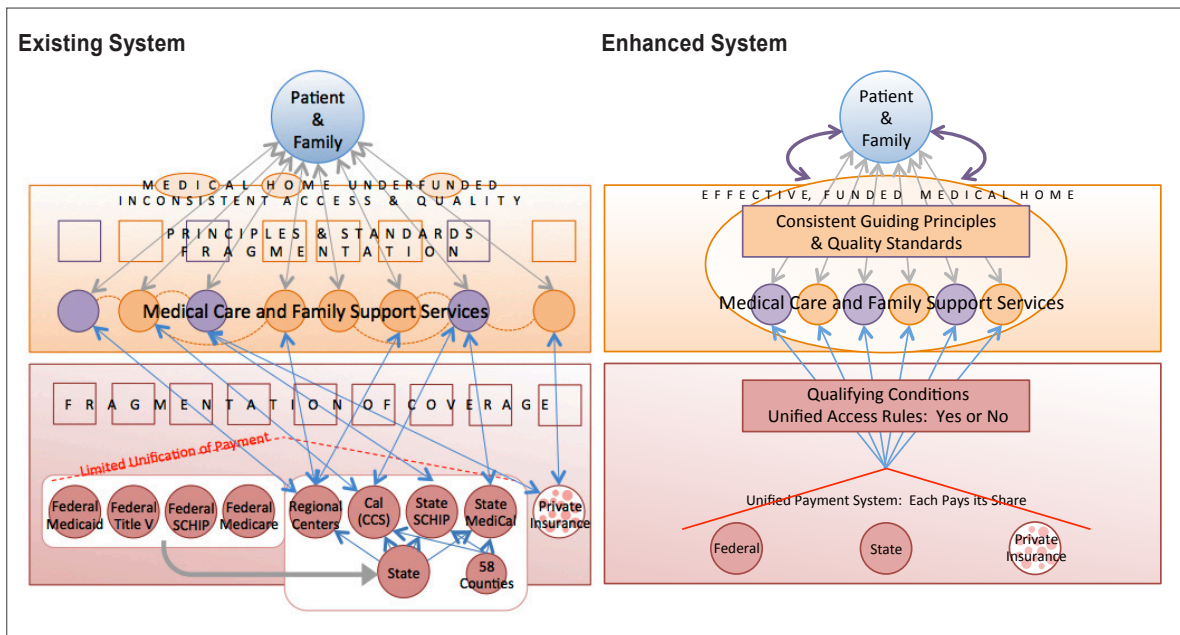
Existing System

Patient & Family

MEDICAL HOME UNDERFUNDED
INCONSISTENT ACCESS & QUALITY

PRINCIPLES & STANDARDS
FRAGMENTATION

Medical Care and Family Support Services

FRAGMENTATION OF COVERAGE

Limited Unification of Payment

Federal Medicaid
Federal Title V
Federal SCHIP
Federal Medicare
Regional Centers
Cal (CCS)
State SCHIP
State MediCal
Private Insurance
State
58 Counties

Enhanced System

Patient & Family

EFFECTIVE, FUNDED MEDICAL HOME

Consistent Guiding Principles & Quality Standards

Medical Care and Family Support Services

Qualifying Conditions
Unified Access Rules: Yes or No

Unified Payment System: Each Pays its Share

Federal
State
Private Insurance